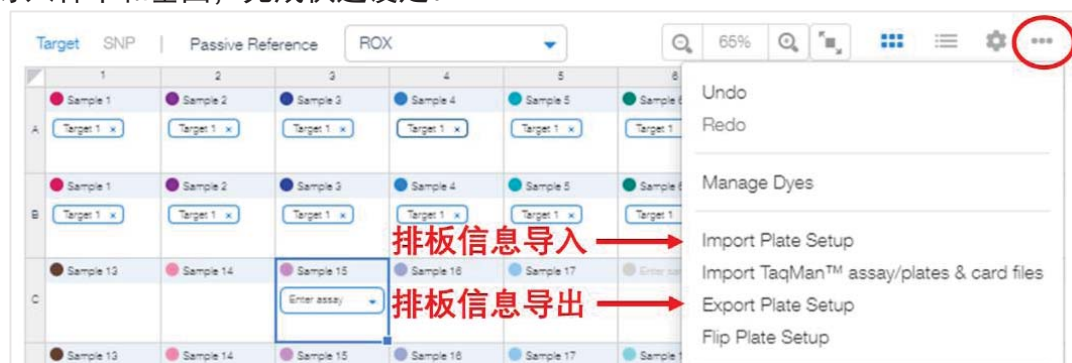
Target SNP | Passive Reference ROX

65%

| | 1 | 2 | 3 | 4 | 5 | 6 |
|---|---|---|---|---|---|---|
| A | Sample 1 Target 1 × | Sample 2 Target 1 × | Sample 3 Target 1 × | Sample 4 Target 1 × | Sample 5 Target 1 × | Sample 6 Target 1 |
| B | Sample 1 Target 1 × | Sample 2 Target 1 × | Sample 3 Target 1 × | Sample 4 Target 1 × | Sample 5 Target 1 × | Sample 6 Target 1 |
| C | Sample 13 | Sample 14 | Sample 15 Enter assay | Sample 16 | Sample 17 | Enter sa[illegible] |
| | Sample 13 | Sample 14 | Sample 15 | Sample 16 | Sample 17 | Sample 1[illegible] |

Undo
Redo
Manage Dyes
排板信息导入 Import Plate Setup
Import TaqMan™ assay/plates & card files
排板信息导出 Export Plate Setup
Flip Plate Setup